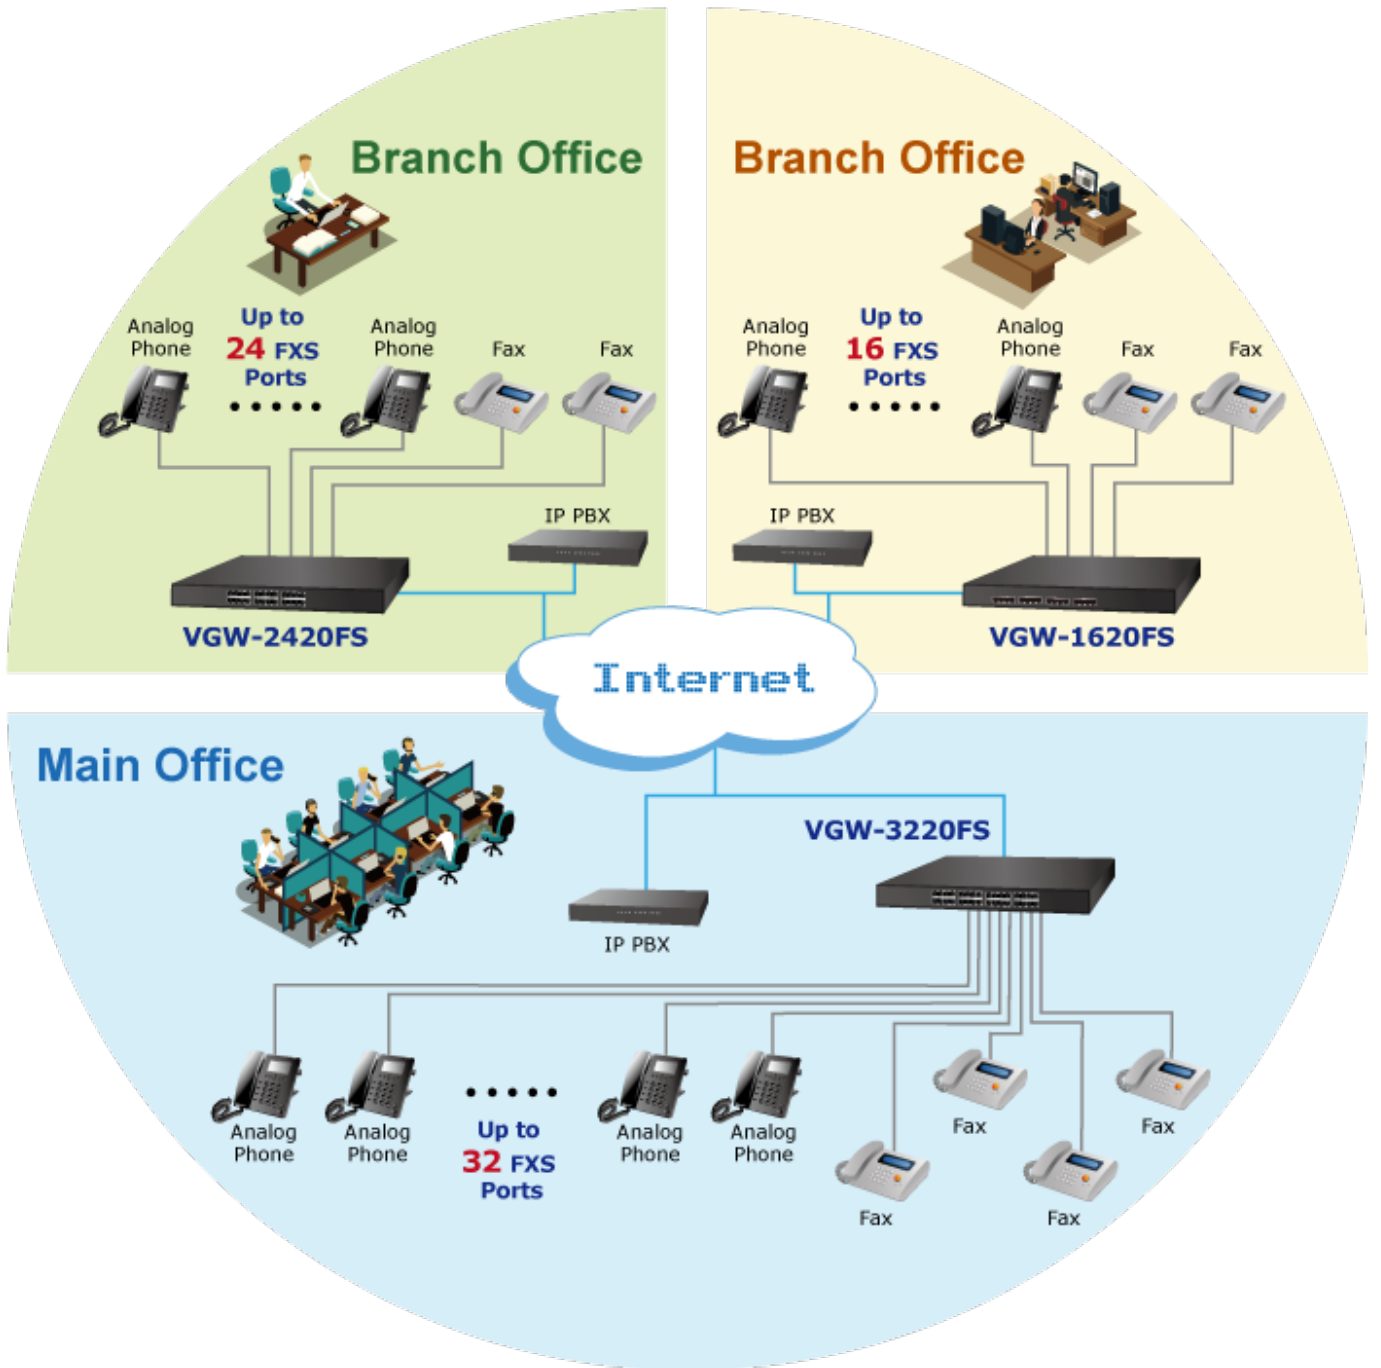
Branch Office

Analog Phone

Up to 24 FXS Ports

Analog Phone

Fax

Fax

IP PBX

VGW-2420FS

Branch Office

Analog Phone

Up to 16 FXS Ports

Analog Phone

Fax

Fax

IP PBX

VGW-1620FS

Internet

Main Office

VGW-3220FS

IP PBX

Analog Phone

Analog Phone

Up to 32 FXS Ports

Analog Phone

Analog Phone

Fax

Fax

Fax

Fax